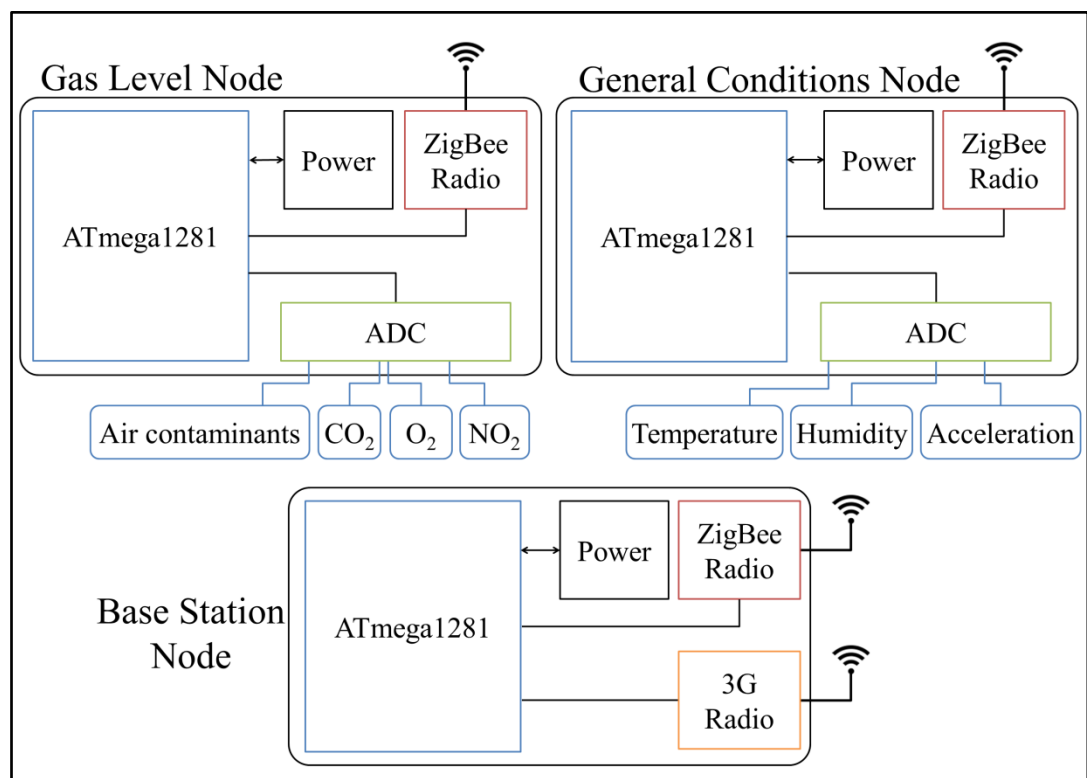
Gas Level Node

Power

ZigBee Radio

ATmega1281

ADC

Air contaminants

$CO_2$

$O_2$

$NO_2$

General Conditions Node

Power

ZigBee Radio

ATmega1281

ADC

Temperature

Humidity

Acceleration

Base Station Node

ATmega1281

Power

ZigBee Radio

3G Radio